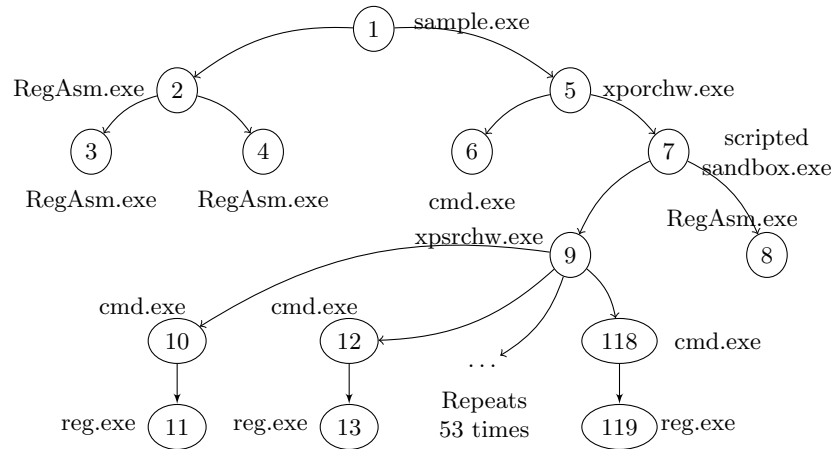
1 sample.exe

RegAsm.exe 2

5 xporchw.exe

3

4

RegAsm.exe

RegAsm.exe

6

cmd.exe

7 scripted sandbox.exe

RegAsm.exe

8

xpsrchw.exe 9

cmd.exe 10

cmd.exe 12

. . .

118 cmd.exe

reg.exe 11

reg.exe 13

Repeats 53 times

119 reg.exe